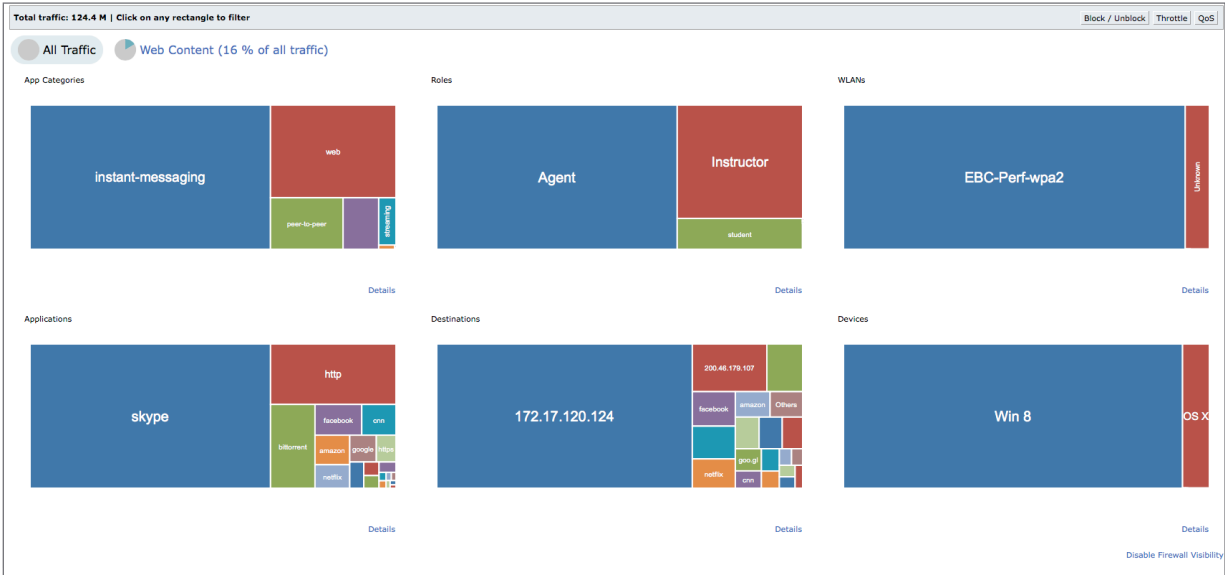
Total traffic: 124.4 M | Click on any rectangle to filter

Block / Unblock Throttle QoS

All Traffic Web Content (16 % of all traffic)

App Categories

instant-messaging web peer-to-peer streaming

Details

Roles

Agent Instructor student

Details

WLANs

EBC-Perf-wpa2 Unknown

Details

Applications

skype http bittorrent facebook cnn amazon google https netflix

Details

Destinations

172.17.120.124 200.46.179.107 facebook amazon Others goo.gl netflix cnn

Details

Devices

Win 8 OS X

Details

Disable Firewall Visibility